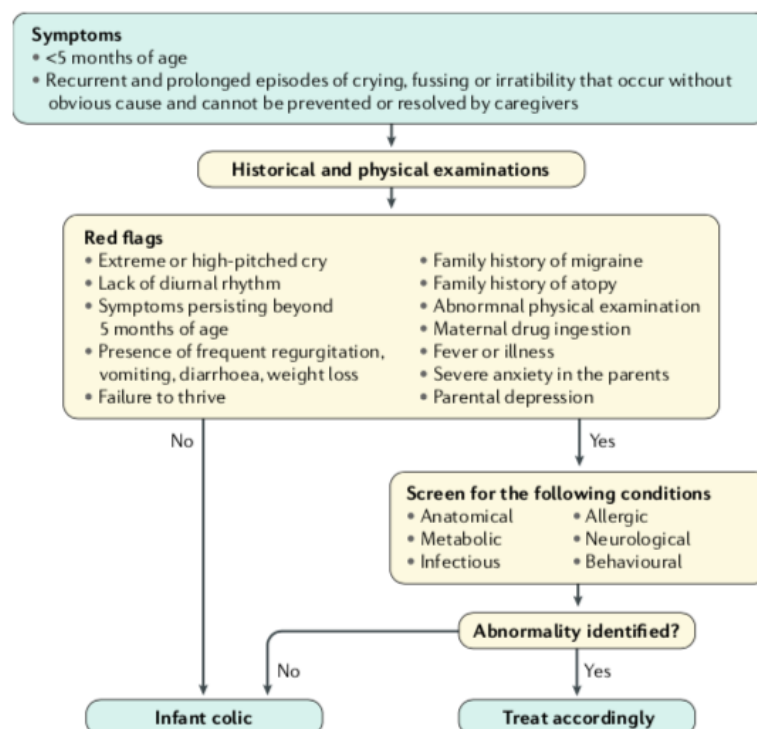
**Symptoms**
• <5 months of age
• Recurrent and prolonged episodes of crying, fussing or irratibility that occur without obvious cause and cannot be prevented or resolved by caregivers

Historical and physical examinations

**Red flags**
• Extreme or high-pitched cry
• Lack of diurnal rhythm
• Symptoms persisting beyond 5 months of age
• Presence of frequent regurgitation, vomiting, diarrhoea, weight loss
• Failure to thrive
• Family history of migraine
• Family history of atopy
• Abnormnal physical examination
• Maternal drug ingestion
• Fever or illness
• Severe anxiety in the parents
• Parental depression

No

Yes

**Screen for the following conditions**
• Anatomical
• Metabolic
• Infectious
• Allergic
• Neurological
• Behavioural

Abnormality identified?

No

Yes

Infant colic

Treat accordingly